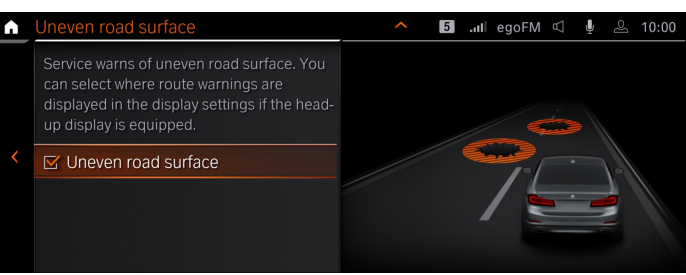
Uneven road surface

5 egoFM 10:00

Service warns of uneven road surface. You can select where route warnings are displayed in the display settings if the head-up display is equipped.

☑ Uneven road surface